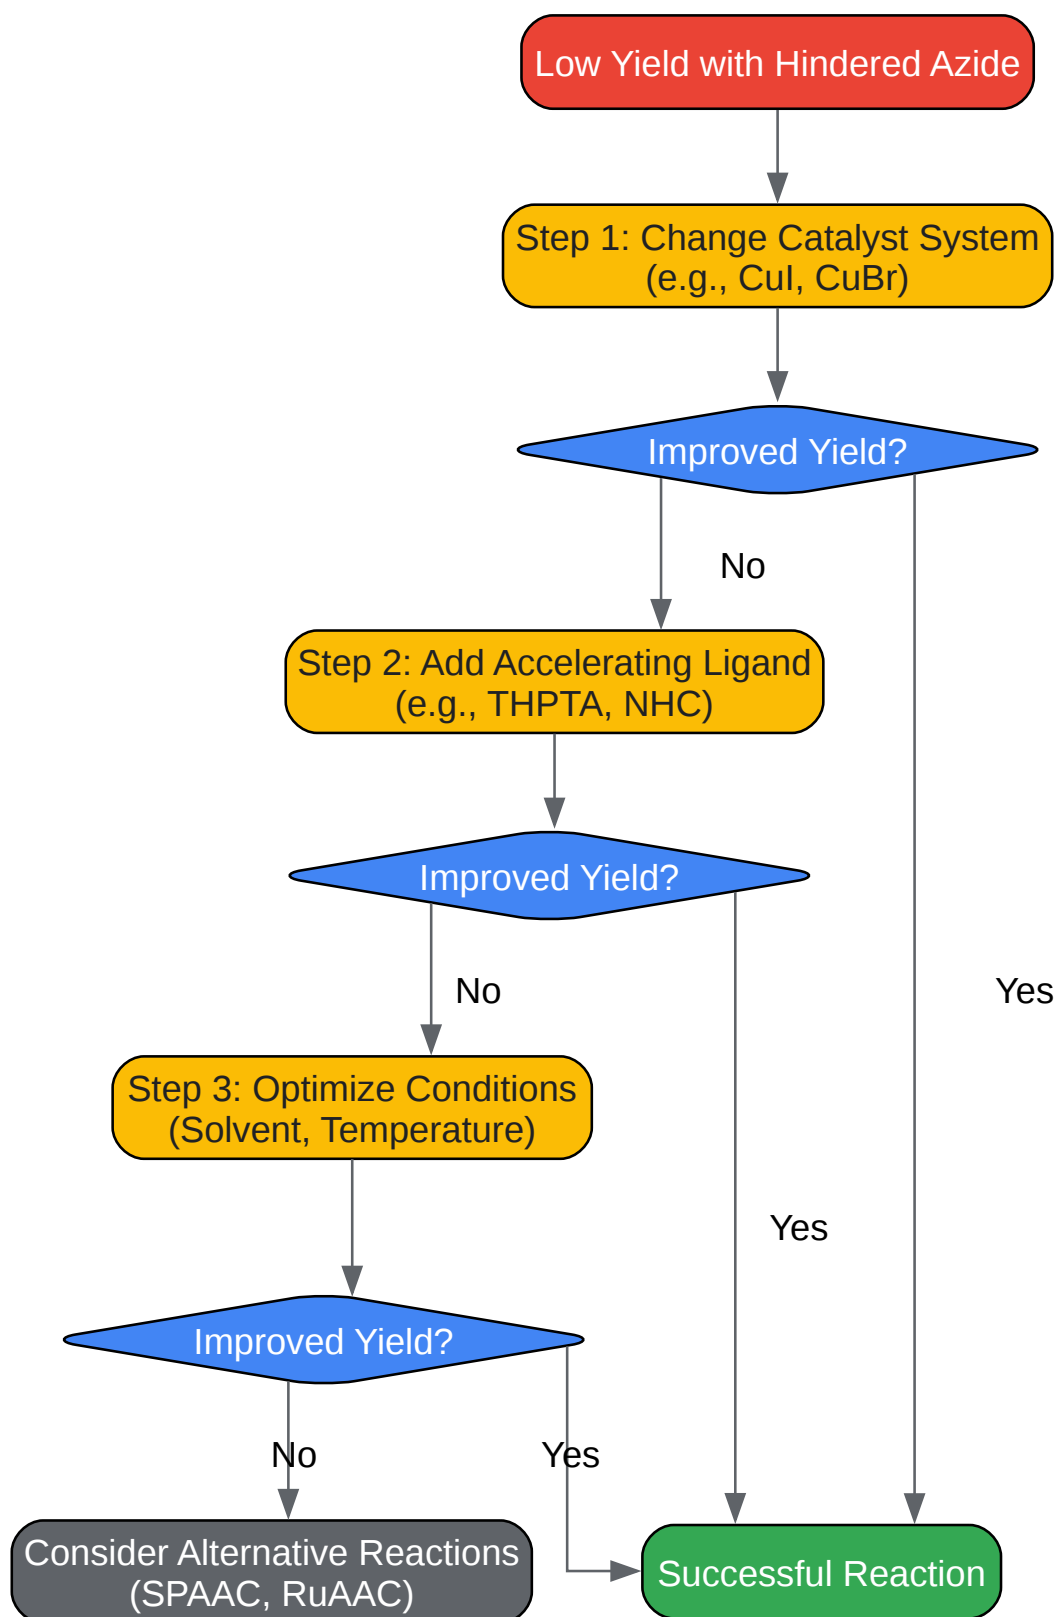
Low Yield with Hindered Azide

Step 1: Change Catalyst System (e.g., CuI, CuBr)

Improved Yield?

No

Yes

Step 2: Add Accelerating Ligand (e.g., THPTA, NHC)

Improved Yield?

No

Yes

Step 3: Optimize Conditions (Solvent, Temperature)

Improved Yield?

No

Yes

Consider Alternative Reactions (SPAAC, RuAAC)

Successful Reaction